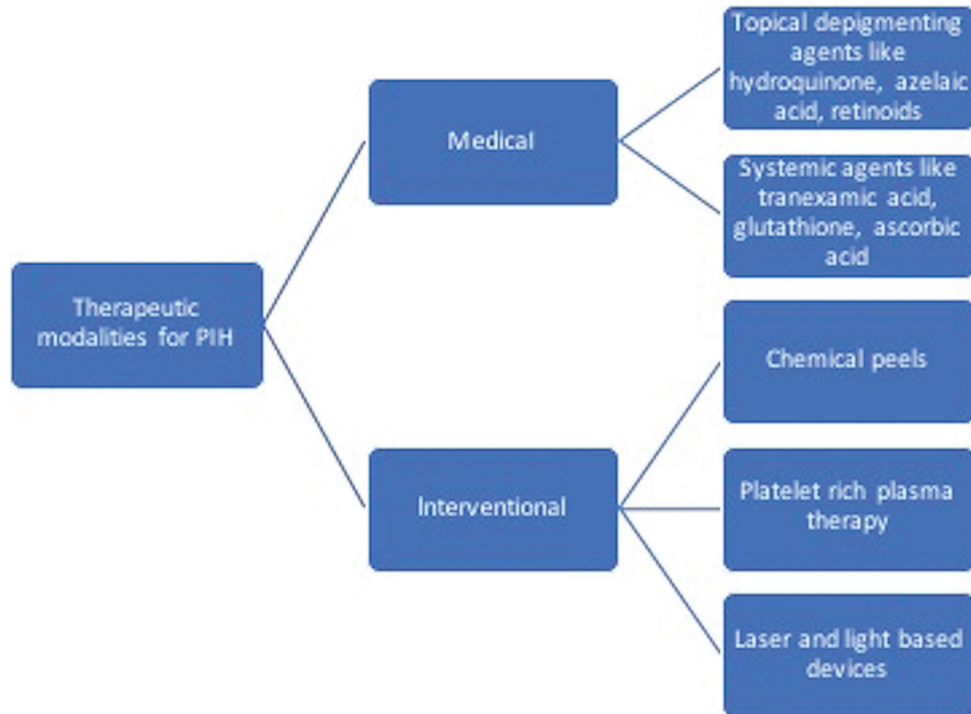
Therapeutic modalities for PIH

Medical

Topical depigmenting agents like hydroquinone, azelaic acid, retinoids

Systemic agents like tranexamic acid, glutathione, ascorbic acid

Interventional

Chemical peels

Platelet rich plasma therapy

Laser and light based devices